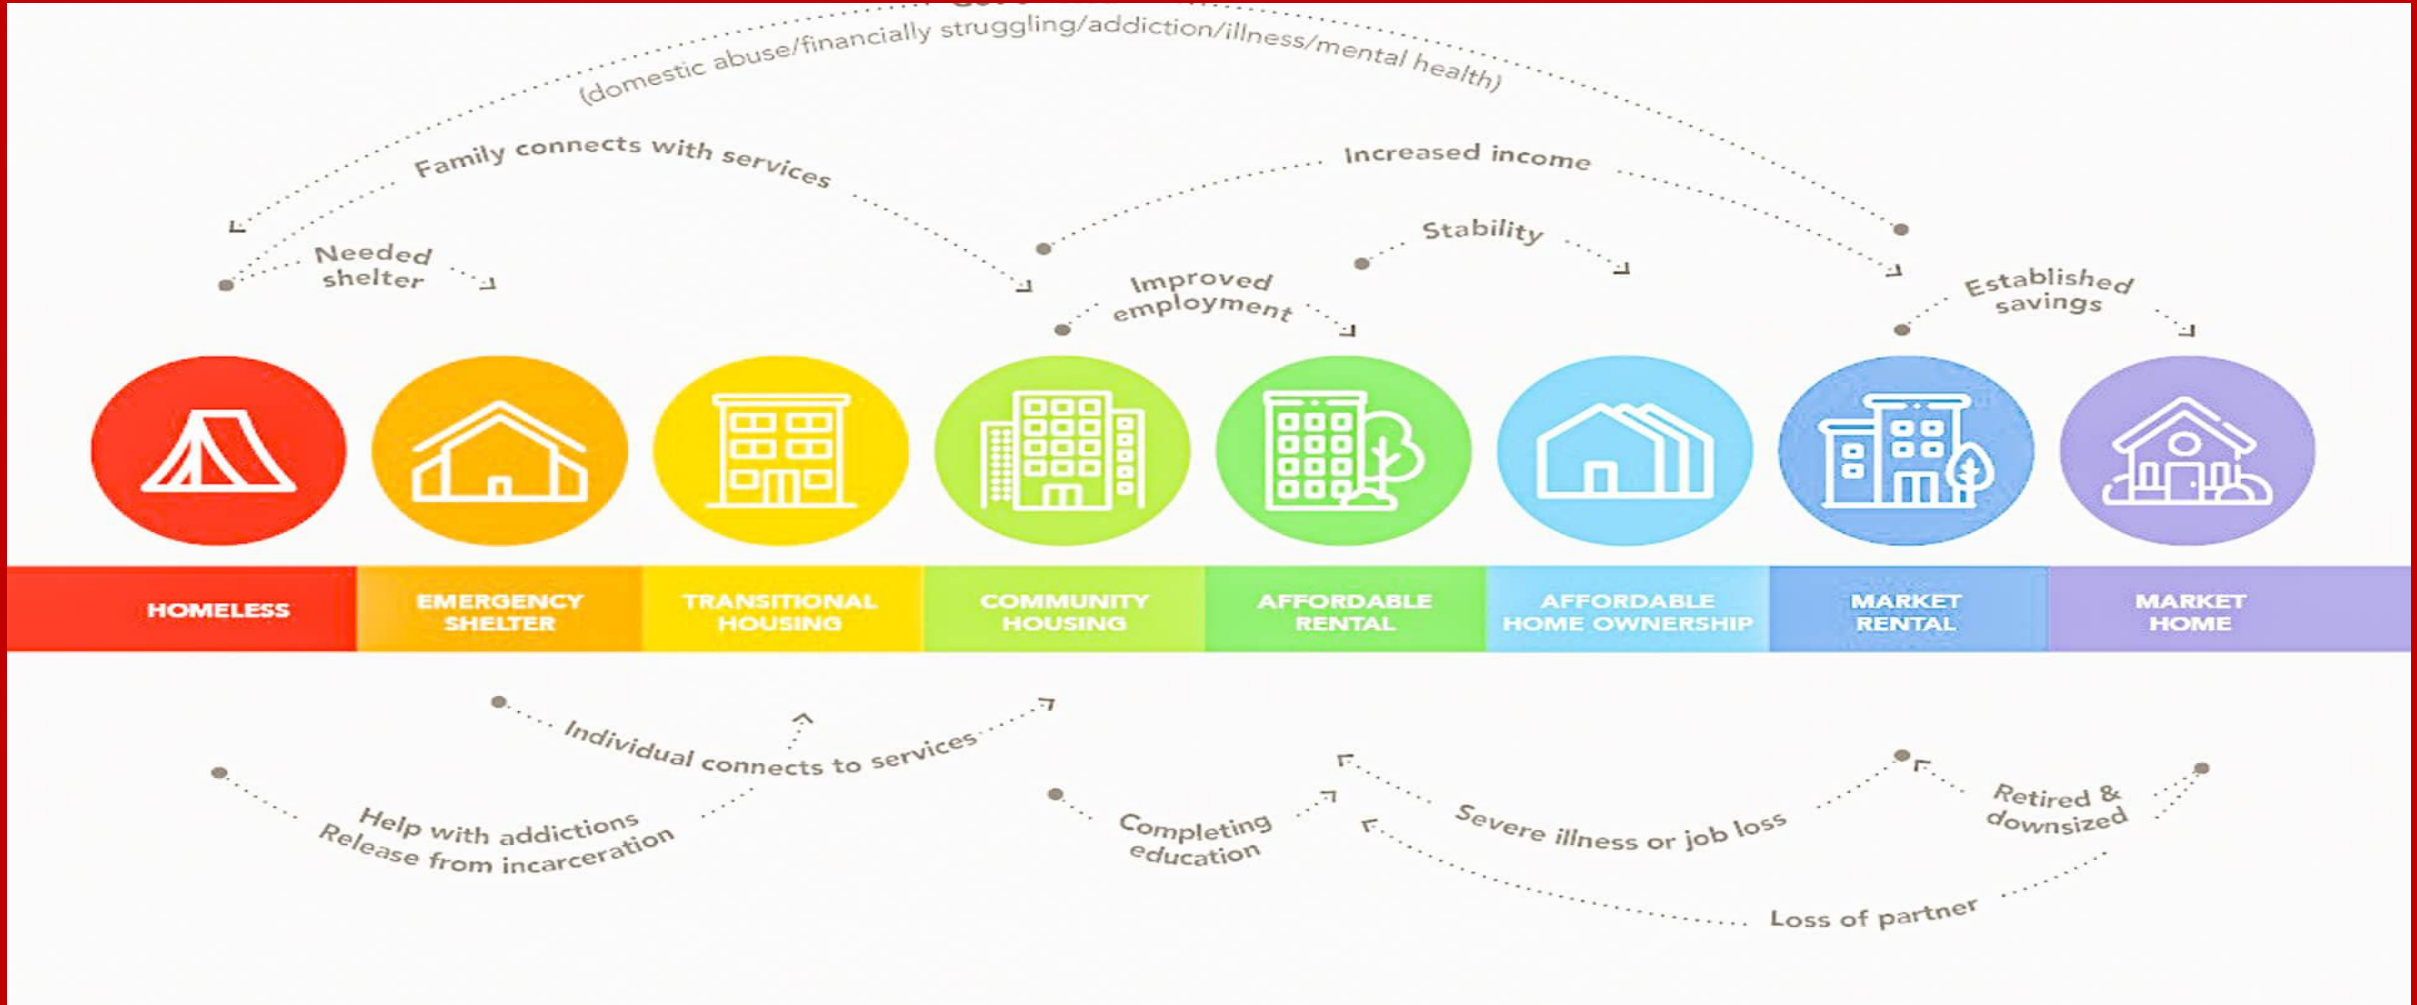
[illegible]
(domestic abuse/financially struggling/addiction/illness/mental health)

Family connects with services

Increased income

Needed shelter

Stability

Improved employment

Established savings

HOMELESS

EMERGENCY SHELTER

TRANSITIONAL HOUSING

COMMUNITY HOUSING

AFFORDABLE RENTAL

AFFORDABLE HOME OWNERSHIP

MARKET RENTAL

MARKET HOME

Individual connects to services

Help with addictions
Release from incarceration

Completing education

Severe illness or job loss

Retired & downsized

Loss of partner